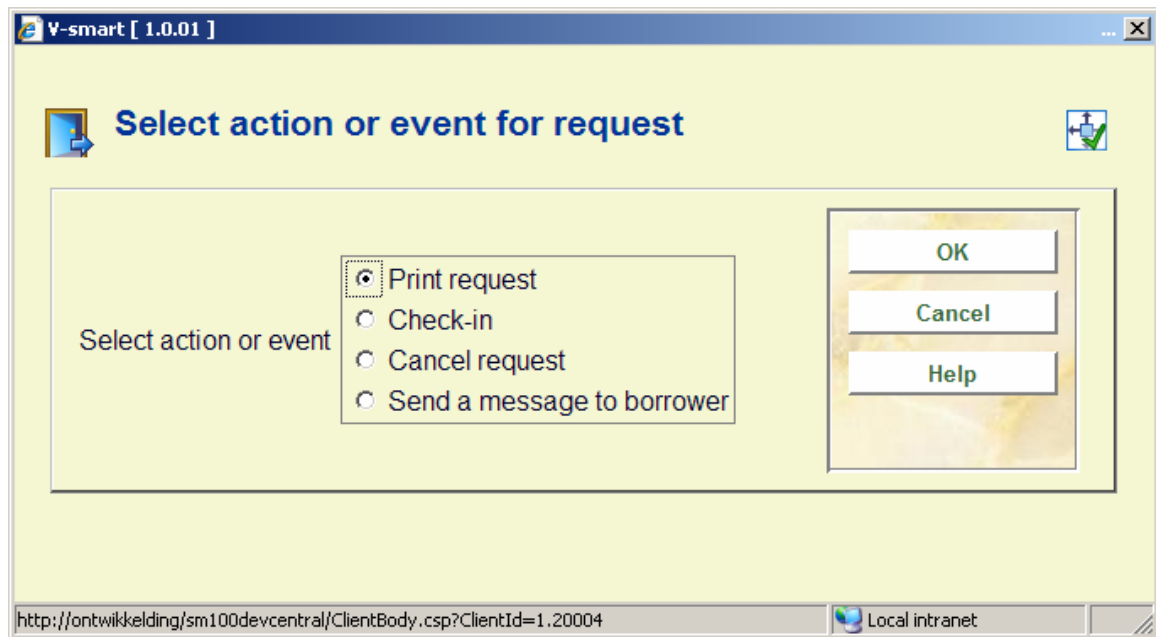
V-smart [ 1.0.01 ]

Select action or event for request

Select action or event

Print request
Check-in
Cancel request
Send a message to borrower

OK
Cancel
Help

http://ontwikkelding/sm100devcentral/ClientBody.csp?ClientId=1.20004

Local intranet